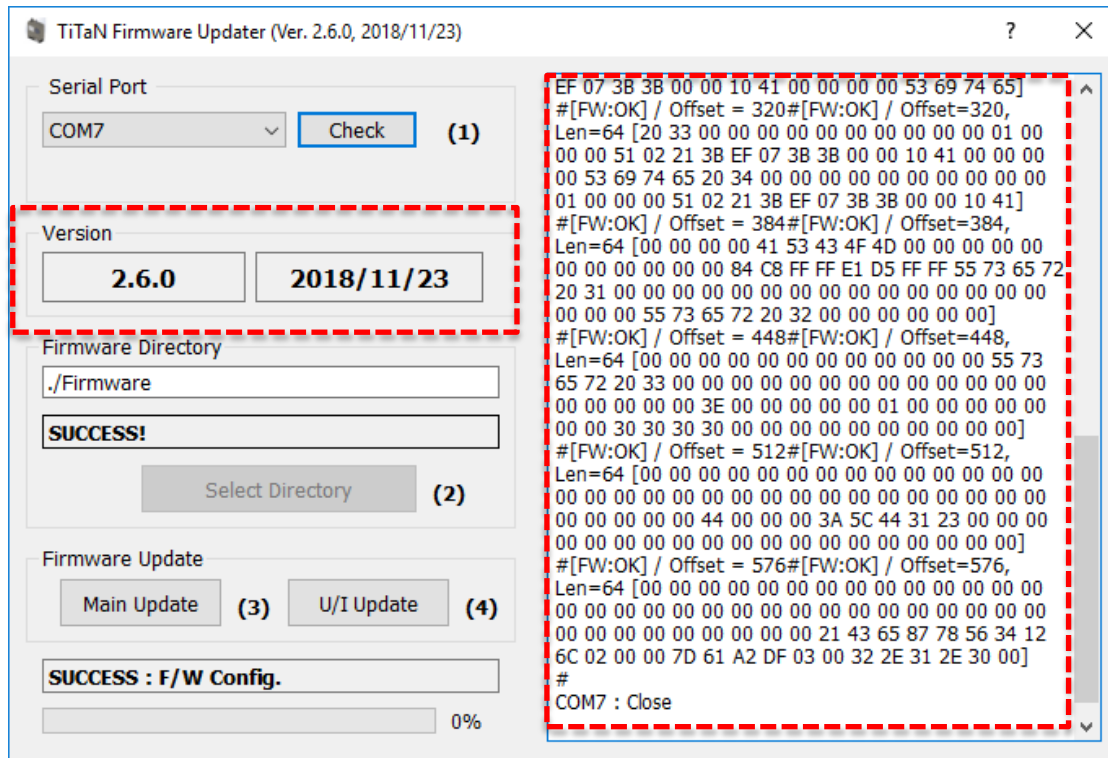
TiTaN Firmware Updater (Ver. 2.6.0, 2018/11/23)

?

Serial Port

COM7

Check

(1)

Version

2.6.0

2018/11/23

Firmware Directory

./Firmware

SUCCESS!

Select Directory

(2)

Firmware Update

Main Update

(3)

U/I Update

(4)

SUCCESS : F/W Config.

0%

EF 07 3B 3B 00 00 10 41 00 00 00 00 53 69 74 65]
#[FW:OK] / Offset = 320#[FW:OK] / Offset=320, Len=64 [20 33 00 00 00 00 00 00 00 00 00 00 01 00 00 00 51 02 21 3B EF 07 3B 3B 00 00 10 41 00 00 00 00 53 69 74 65 20 34 00 00 00 00 00 00 00 00 00 00 01 00 00 00 51 02 21 3B EF 07 3B 3B 00 00 10 41]
#[FW:OK] / Offset = 384#[FW:OK] / Offset=384, Len=64 [00 00 00 00 41 53 43 4F 4D 00 00 00 00 00 00 00 00 00 00 00 84 C8 FF FF E1 D5 FF FF 55 73 65 72 20 31 00 00 00 00 00 00 00 00 00 00 00 00 00 00 00 00 00 00 55 73 65 72 20 32 00 00 00 00 00 00]
#[FW:OK] / Offset = 448#[FW:OK] / Offset=448, Len=64 [00 00 00 00 00 00 00 00 00 00 00 00 00 00 55 73 65 72 20 33 00 00 00 00 00 00 00 00 00 00 00 00 00 00 00 00 00 00 3E 00 00 00 00 00 01 00 00 00 00 00 00 00 30 30 30 30 00 00 00 00 00 00 00 00 00 00]
#[FW:OK] / Offset = 512#[FW:OK] / Offset=512, Len=64 [00 00 00 00 00 00 00 00 00 00 00 00 00 00 00 00 00 00 00 00 00 00 00 00 00 00 00 00 00 00 00 00 00 00 00 00 00 00 44 00 00 00 3A 5C 44 31 23 00 00 00 00 00 00 00 00 00 00 00 00 00 00 00 00 00]
#[FW:OK] / Offset = 576#[FW:OK] / Offset=576, Len=64 [00 00 00 00 00 00 00 00 00 00 00 00 00 00 00 00 00 00 00 00 00 00 00 00 00 00 00 00 00 00 00 00 00 00 00 00 00 00 00 00 00 21 43 65 87 78 56 34 12 6C 02 00 00 7D 61 A2 DF 03 00 32 2E 31 2E 30 00]
#
COM7 : Close